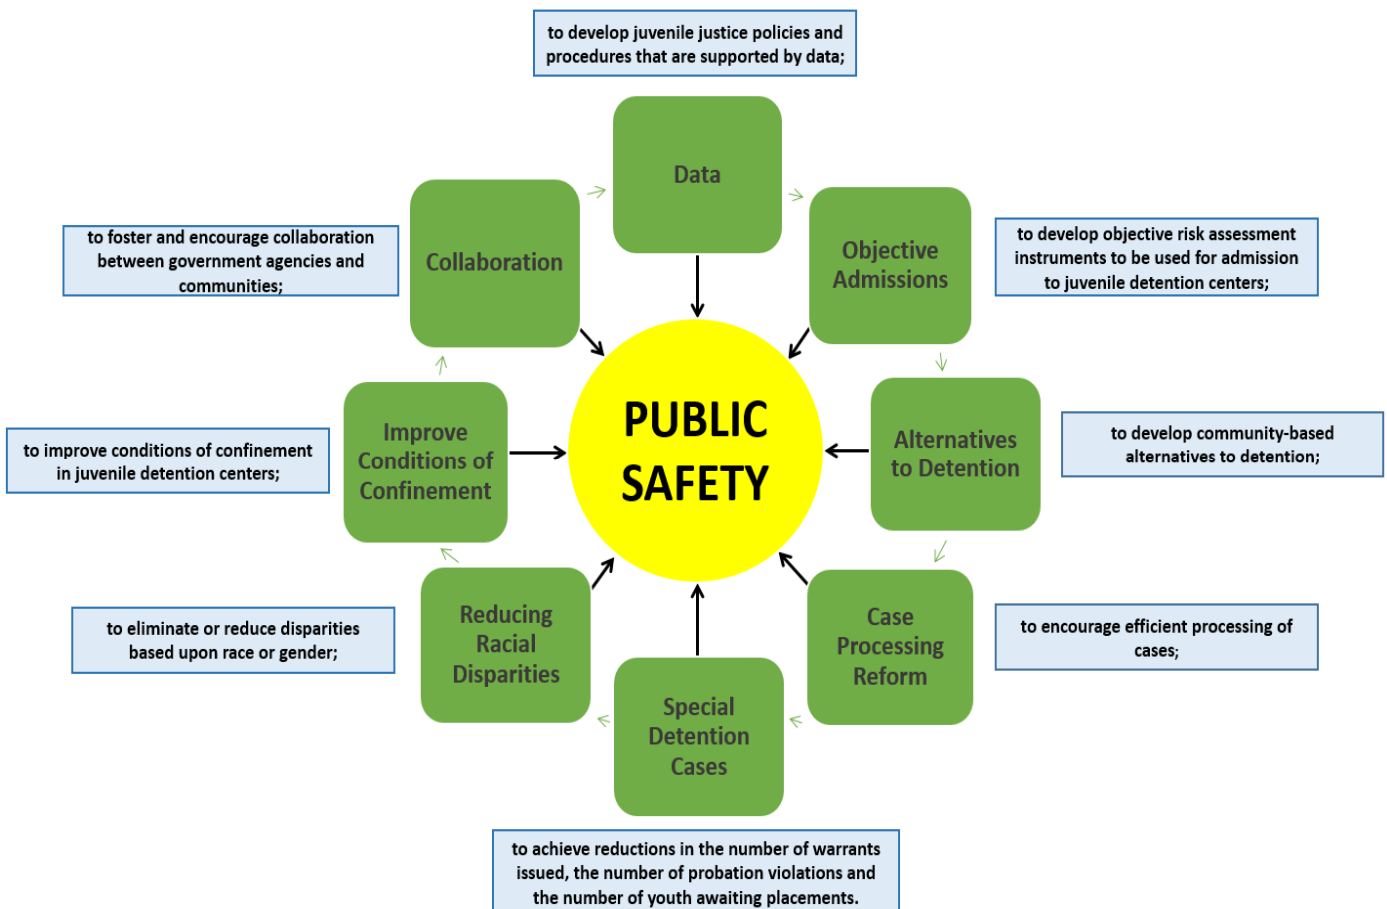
to develop juvenile justice policies and procedures that are supported by data;

Data

Objective Admissions

to develop objective risk assessment instruments to be used for admission to juvenile detention centers;

Alternatives to Detention

to develop community-based alternatives to detention;

Case Processing Reform

to encourage efficient processing of cases;

Special Detention Cases

to achieve reductions in the number of warrants issued, the number of probation violations and the number of youth awaiting placements.

Reducing Racial Disparities

to eliminate or reduce disparities based upon race or gender;

Improve Conditions of Confinement

to improve conditions of confinement in juvenile detention centers;

Collaboration

to foster and encourage collaboration between government agencies and communities;

PUBLIC SAFETY